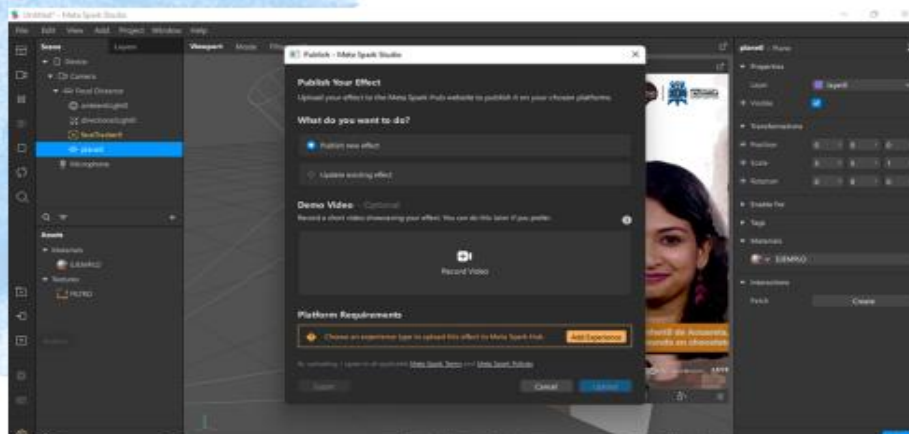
Untitled* - Meta Spark Studio

File Edit View Add Project Window Help

Scene Layers

Device
Camera
Focal Distance
ambientLight0
directionalLight0
faceTracker0
plane0
Microphone

Assets
Materials
EJEMPLO
Textures
FILTRO

Viewport

Publish - Meta Spark Studio

Publish Your Effect

Upload your effect to the Meta Spark Hub website to publish it on your chosen platforms.

What do you want to do?

Publish new effect

Update existing effect

Demo Video · Optional

Record a short video showcasing your effect. You can do this later if you prefer.

Record Video

Platform Requirements

Choose an experience type to upload this effect to Meta Spark Hub.

Add Experience

By uploading, I agree to all applicable Meta Spark Terms and Meta Spark Policies.

Export

Cancel

Upload

plane0 · Plane

Properties
Layer
layer0
Visible

Transformations
Position
Scale
Rotation

Enable For

Tags

Materials
EJEMPLO

Interactions
Patch
Create